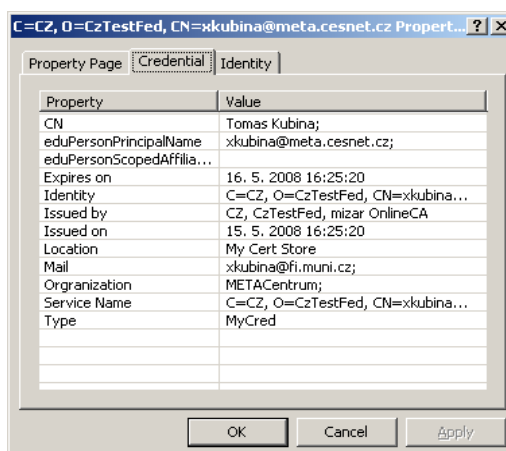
C=CZ, O=CzTestFed, CN=xkubina@meta.cesnet.cz Propert... ? X

Property Page | Credential | Identity

| Property | Value |
|---|---|
| CN | Tomas Kubina; |
| eduPersonPrincipalName | xkubina@meta.cesnet.cz; |
| eduPersonScopedAffilia... | |
| Expires on | 16. 5. 2008 16:25:20 |
| Identity | C=CZ, O=CzTestFed, CN=xkubina... |
| Issued by | CZ, CzTestFed, mizar OnlineCA |
| Issued on | 15. 5. 2008 16:25:20 |
| Location | My Cert Store |
| Mail | xkubina@fi.muni.cz; |
| Orgranization | METACentrum; |
| Service Name | C=CZ, O=CzTestFed, CN=xkubina... |
| Type | MyCred |

OK | Cancel | Apply